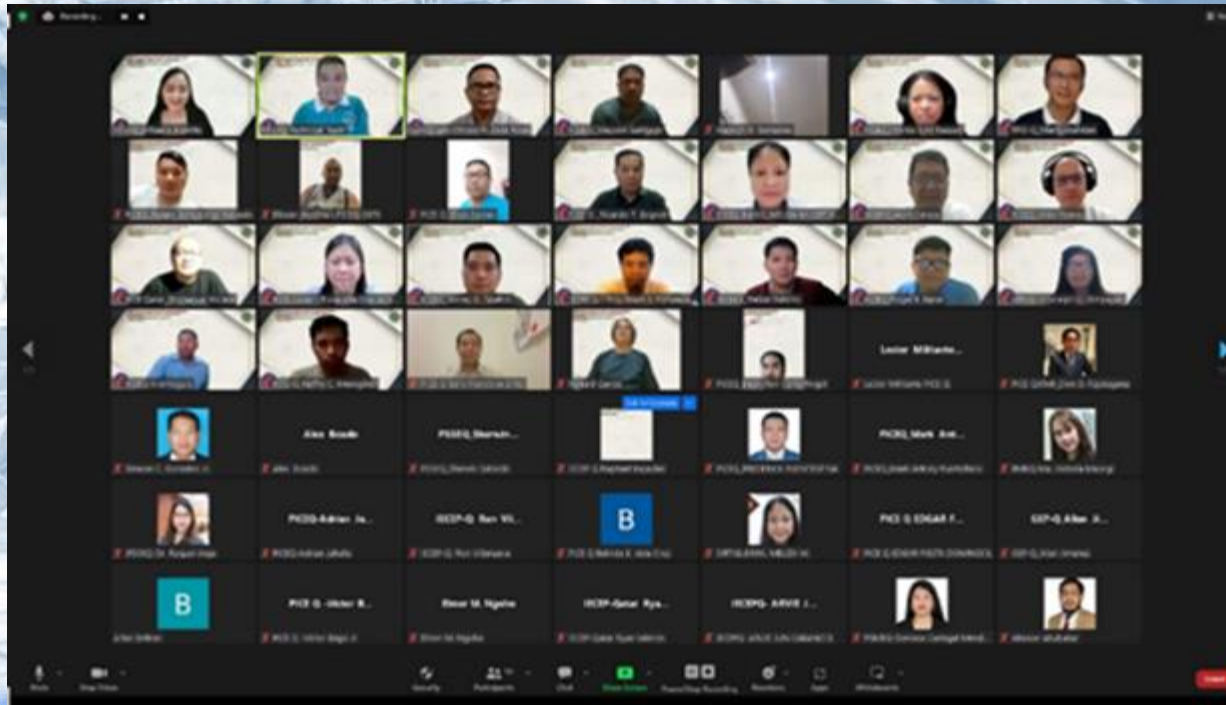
Recording...

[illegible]

Lector Williams...

Lector Williams PICE Q

PICE QATAR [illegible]

Alex Aroado

PICEEQ_Sherwin...

PICEQ_Mark Ant...

PICEQ-Adrian Ja...

ICCEP-Q_Ron Vil...

B

PICE Q_EDGAR F...

GEP-Q_Allan J...

B

PICE Q_Victor B...

Elmer M. Ngoho

ICCEP-Qatar Rya...

ICCEPQ- ARVIE J...

Mute

Stop Video

Security

Participants

Chat

Share Screen

Pause/Stop Recording

Reactions

Apps

Whiteboards

End